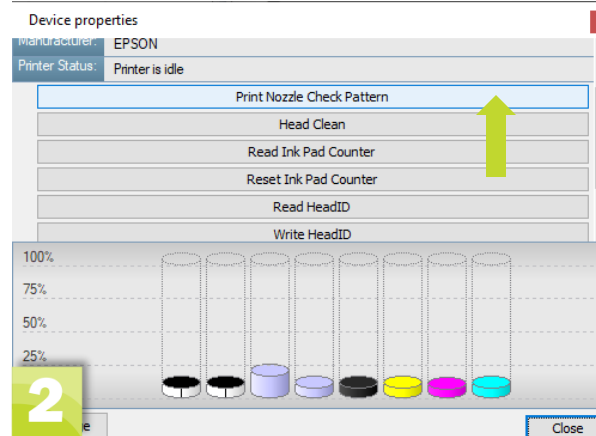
Device properties

Manufacturer: EPSON

Printer Status: Printer is idle

Print Nozzle Check Pattern

Head Clean

Read Ink Pad Counter

Reset Ink Pad Counter

Read HeadID

Write HeadID

100%

75%

50%

25%

2

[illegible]e

Close